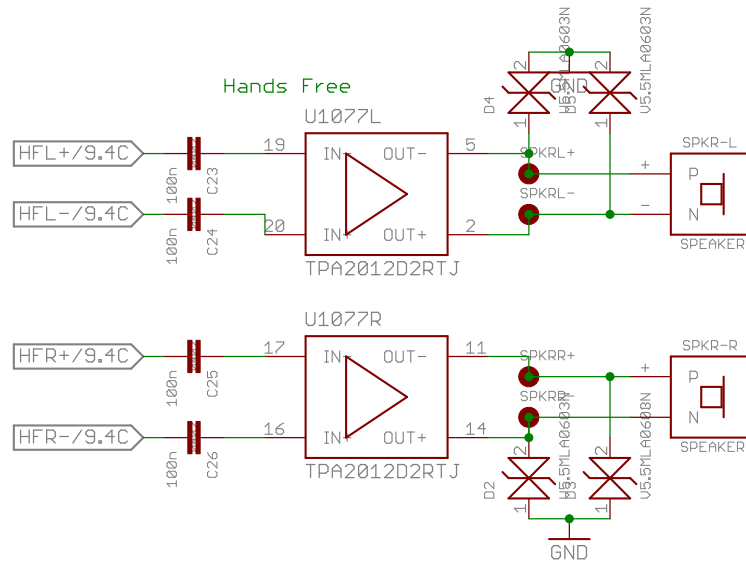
Hands Free

HFL+/9.4C
100n C23
19
U1077L
IN- OUT-
5
SPKRL+
HFL-/9.4C
100n C24
20
IN+ OUT+
2
SPKRL-
TPA2012D2RTJ
D4
V5.5MLA0603N
V5.5MLA0603N
GND
2 2
1 1
SPKR-L
+
-
P
N
SPEAKER

HFR+/9.4C
100n C25
17
U1077R
IN- OUT-
11
SPKRR+
HFR-/9.4C
100n C26
16
IN+ OUT+
14
SPKRR-
TPA2012D2RTJ
D2
V5.5MLA0603N
V5.5MLA0603N
2 2
1 1
GND
SPKR-R
+
-
P
N
SPEAKER